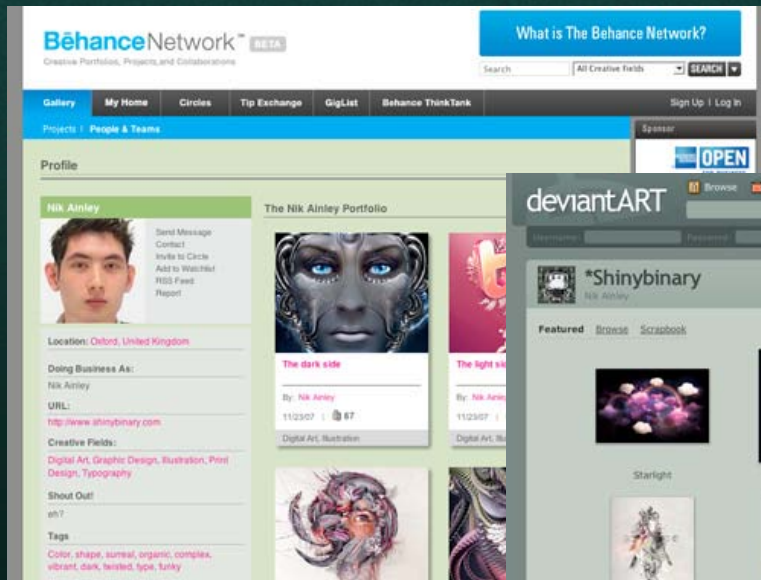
BēhanceNetwork™ BETA
Creative Portfolios, Projects, and Collaborations

What is The Behance Network?

Search | All Creative Fields | SEARCH

Gallery | My Home | Circles | Tip Exchange | GigList | Behance ThinkTank | Sign Up | Log In

Projects | People & Teams

Sponsor

OPEN

Profile

Nik Ainley

Send Message
Contact
Invite to Circle
Add to Watchlist
RSS Feed
Report

Location: Oxford, United Kingdom

Doing Business As:
Nik Ainley

URL:
http://www.shinybinary.com

Creative Fields:
Digital Art, Graphic Design, Illustration, Print Design, Typography

Shout Out!
eh?

Tags
Color, shape, surreal, organic, complex, vibrant, dark, twisted, type, funky

The Nik Ainley Portfolio

The dark side
By: Nik Ainley
11/23/07 | 67
Digital Art, Illustration

The light si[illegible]
By: Nik Ainley
11/23/07
Digital Art, Illus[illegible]

deviantART
Browse
Username: Password:

*Shinybinary
Nik Ainley

Featured Browse Scrapbook

Starlight